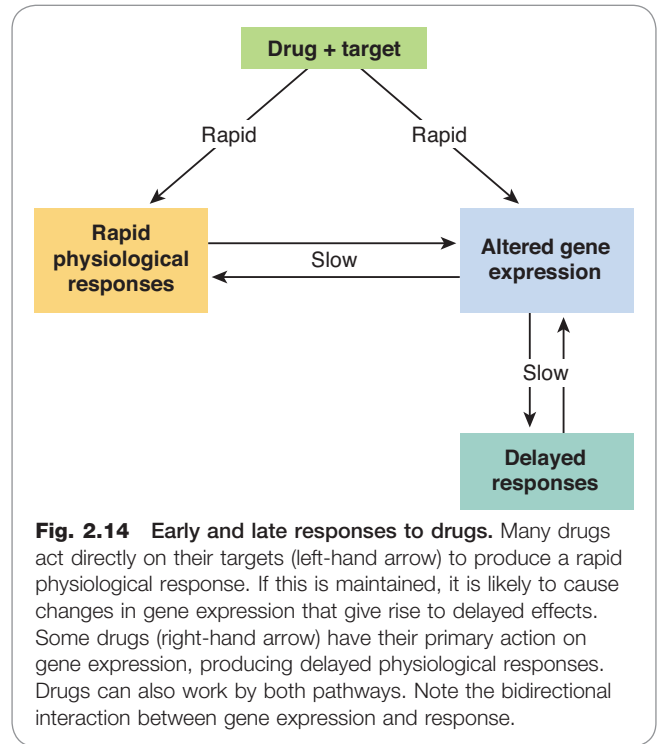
Drug + target

Rapid

Rapid

Rapid physiological responses

Slow

Altered gene expression

Slow

Delayed responses

**Fig. 2.14 Early and late responses to drugs.** Many drugs act directly on their targets (left-hand arrow) to produce a rapid physiological response. If this is maintained, it is likely to cause changes in gene expression that give rise to delayed effects. Some drugs (right-hand arrow) have their primary action on gene expression, producing delayed physiological responses. Drugs can also work by both pathways. Note the bidirectional interaction between gene expression and response.